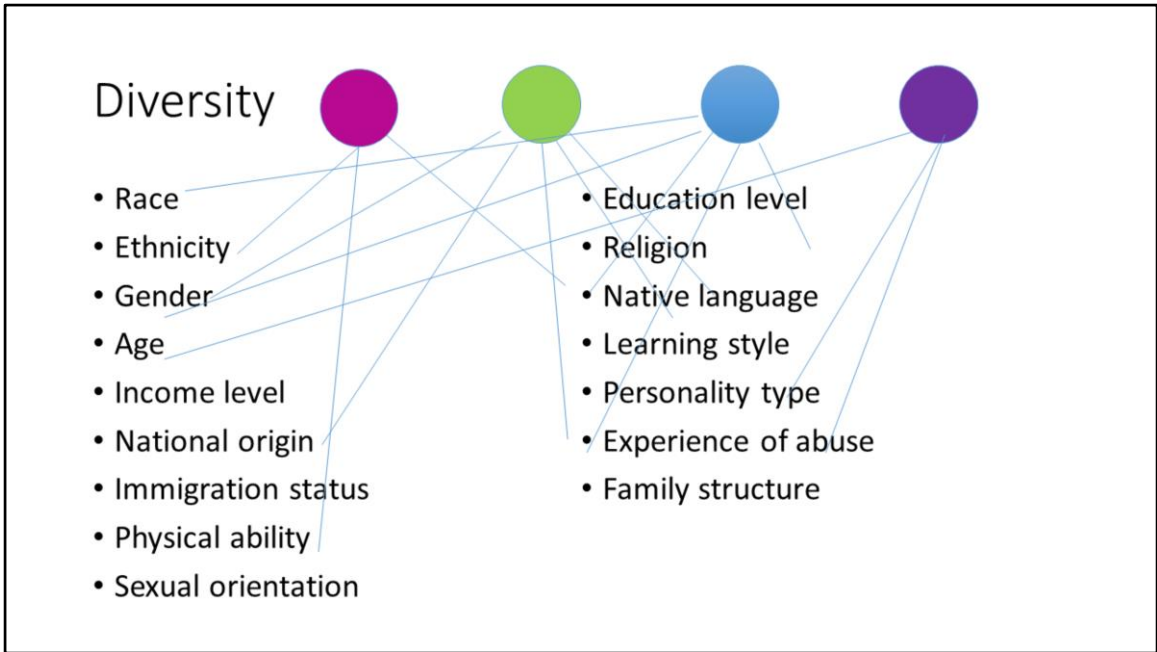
Diversity

- Race
- Ethnicity
- Gender
- Age
- Income level
- National origin
- Immigration status
- Physical ability
- Sexual orientation

- Education level
- Religion
- Native language
- Learning style
- Personality type
- Experience of abuse
- Family structure